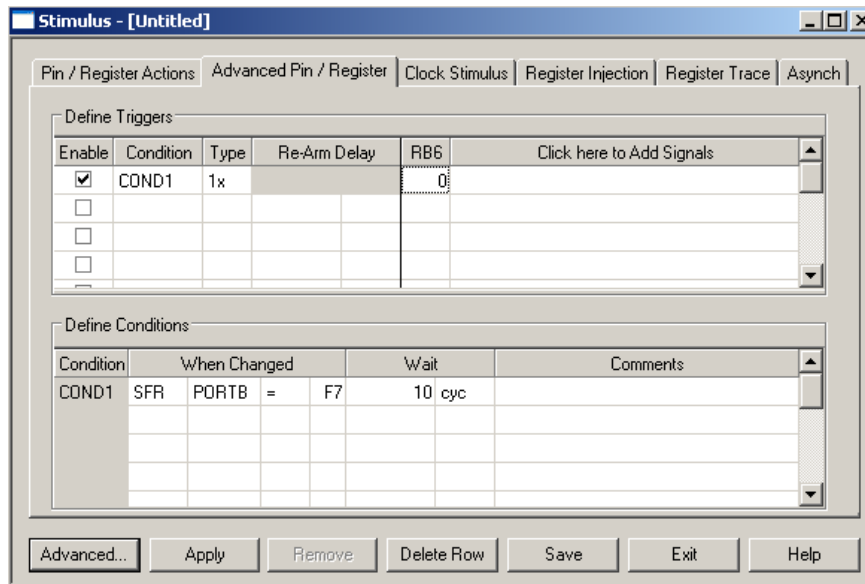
Stimulus - [Untitled]

Pin / Register Actions | Advanced Pin / Register | Clock Stimulus | Register Injection | Register Trace | Asynch

Define Triggers

| Enable | Condition | Type | Re-Arm Delay | RB6 | Click here to Add Signals |
|---|---|---|---|---|---|
| ☑ | COND1 | 1x | | 0 | |
| ☐ | | | | | |
| ☐ | | | | | |
| ☐ | | | | | |

Define Conditions

| Condition | When Changed | | | | Wait | | Comments |
|---|---|---|---|---|---|---|---|
| COND1 | SFR | PORTB | = | F7 | 10 | cyc | |

Advanced... | Apply | Remove | Delete Row | Save | Exit | Help